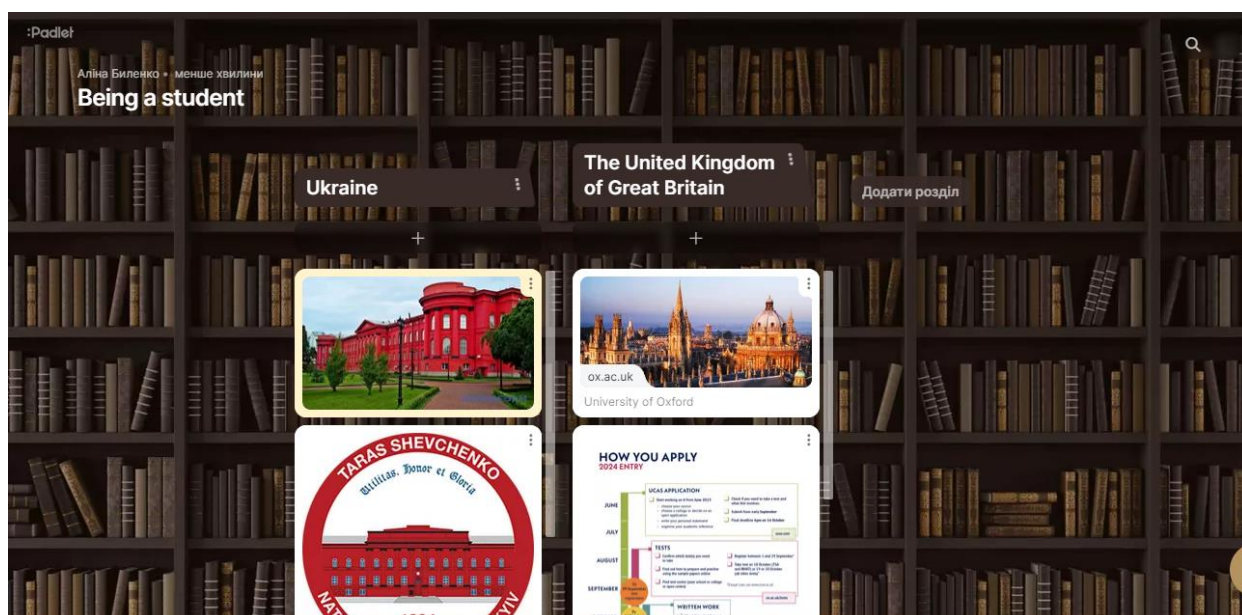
:Padlet

Аліна Биленко • менше хвилини

Being a student

Ukraine

+

TARAS SHEVCHENKO

Utilitas, Honor et Gloria

NAT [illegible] YIV

The United Kingdom of Great Britain

+

ox.ac.uk

University of Oxford

HOW YOU APPLY
2024 ENTRY

UCAS APPLICATION

JUNE

JULY

AUGUST

TESTS

SEPTEMBER

WRITTEN WORK

Додати розділ